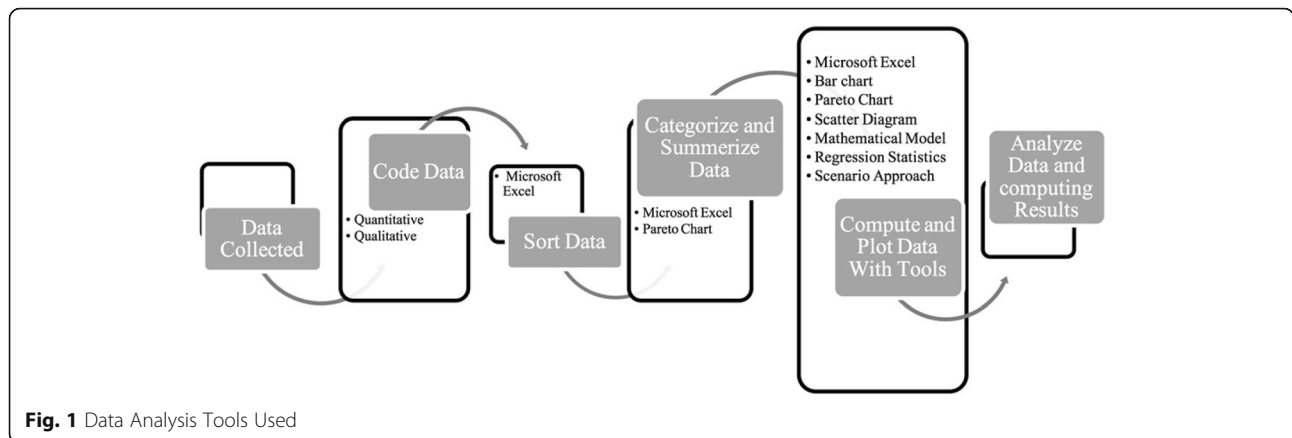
Data Collected

Code Data
• Quantitative
• Qualitative

• Microsoft Excel

Sort Data

Categorize and Summerize Data
• Microsoft Excel
• Pareto Chart

• Microsoft Excel
• Bar chart
• Pareto Chart
• Scatter Diagram
• Mathematical Model
• Regression Statistics
• Scenario Approach

Compute and Plot Data With Tools

Analyze Data and computing Results

Fig. 1 Data Analysis Tools Used